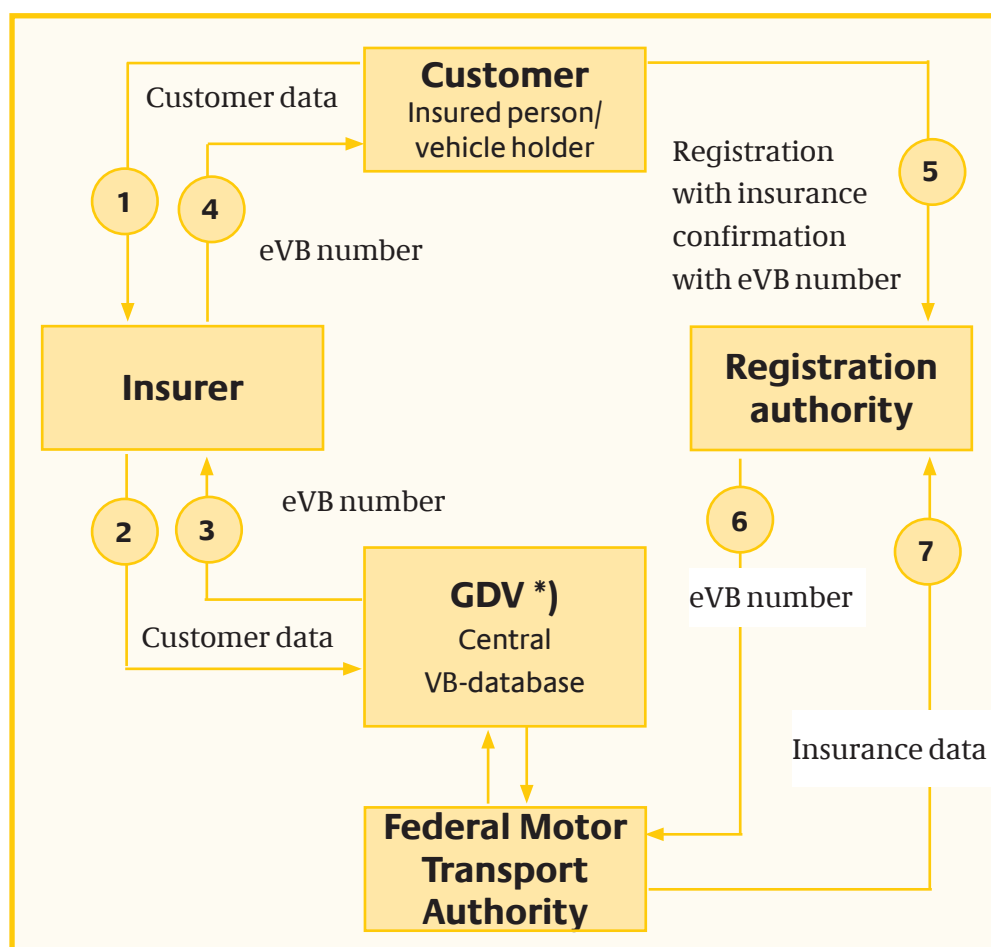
Customer
Insured person/
vehicle holder

Customer data

1

4

eVB number

Registration
with insurance
confirmation
with eVB number

5

Insurer

Registration
authority

2

3

eVB number

6

7

GDV *)
Central
VB-database

Customer data

eVB number

Insurance data

Federal Motor
Transport
Authority